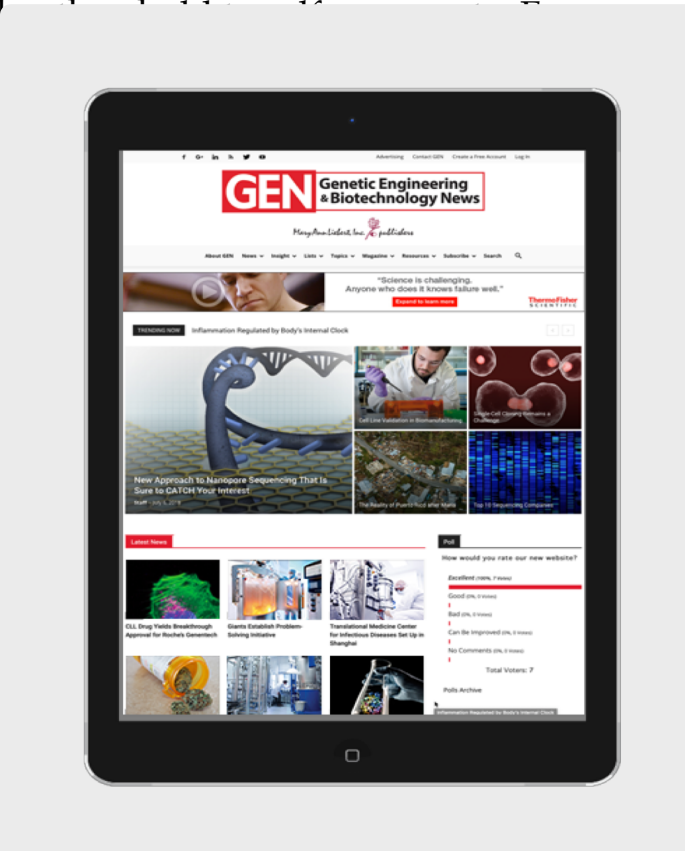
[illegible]

Advertising Contact GEN Create a Free Account Log In

GEN Genetic Engineering & Biotechnology News

Mary Ann Liebert, Inc. publishers

About GEN News Insight Lists Topics Magazine Resources Subscribe Search

"Science is challenging. Anyone who does it knows failure well."

Expand to learn more

ThermoFisher SCIENTIFIC

TRENDING NOW Inflammation Regulated by Body's Internal Clock

New Approach to Nanopore Sequencing That Is Sure to CATCH Your Interest

Cell Line Validation in Biomanufacturing

Single-Cell Cloning Remains a Challenge

The Reality of Puerto Rico after Maria

Top 10 Sequencing Companies

Latest News

CLL Drug Yields Breakthrough Approval for Roche's Genentech

Giants Establish Problem-Solving Initiative

Translational Medicine Center for Infectious Diseases Set Up in Shanghai

Poll

How would you rate our new website?

Excellent (100%, 7 Votes)

Good (0%, 0 Votes)

Bad (0%, 0 Votes)

Can Be Improved (0%, 0 Votes)

No Comments (0%, 0 Votes)

Total Voters: 7

Polls Archive

Inflammation Regulated by Body's Internal Clock